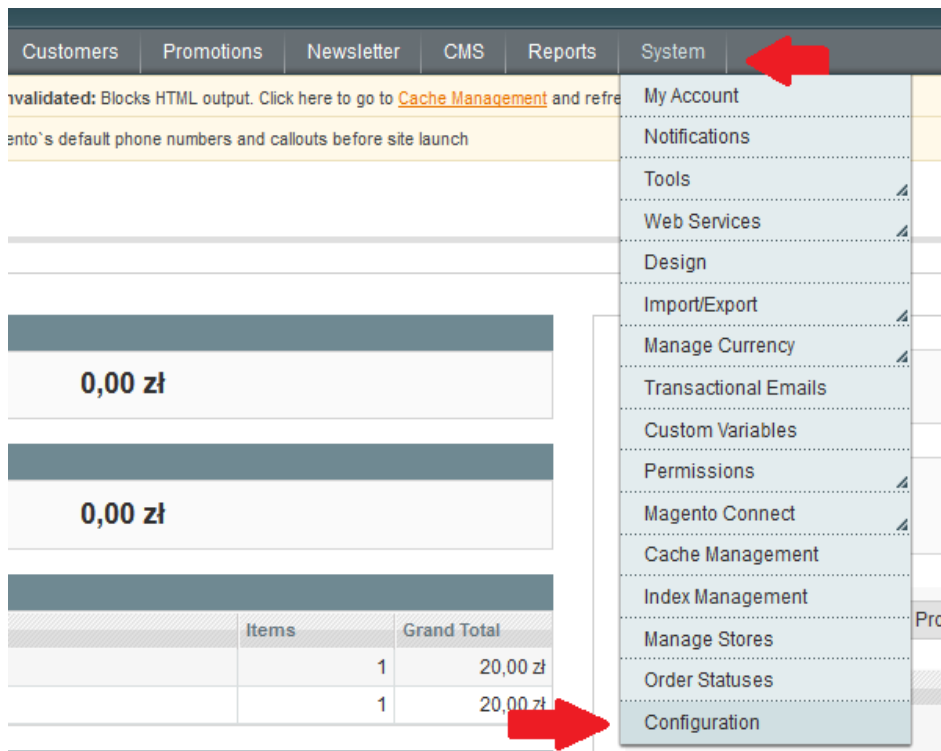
Customers Promotions Newsletter CMS Reports System

nvalidated: Blocks HTML output. Click here to go to Cache Management and refre

ento`s default phone numbers and callouts before site launch

0,00 zł

0,00 zł

| | Items | Grand Total |
|---|---|---|
| | 1 | 20,00 zł |
| | 1 | 20,00 zł |

Pro

My Account
Notifications
Tools
Web Services
Design
Import/Export
Manage Currency
Transactional Emails
Custom Variables
Permissions
Magento Connect
Cache Management
Index Management
Manage Stores
Order Statuses
Configuration